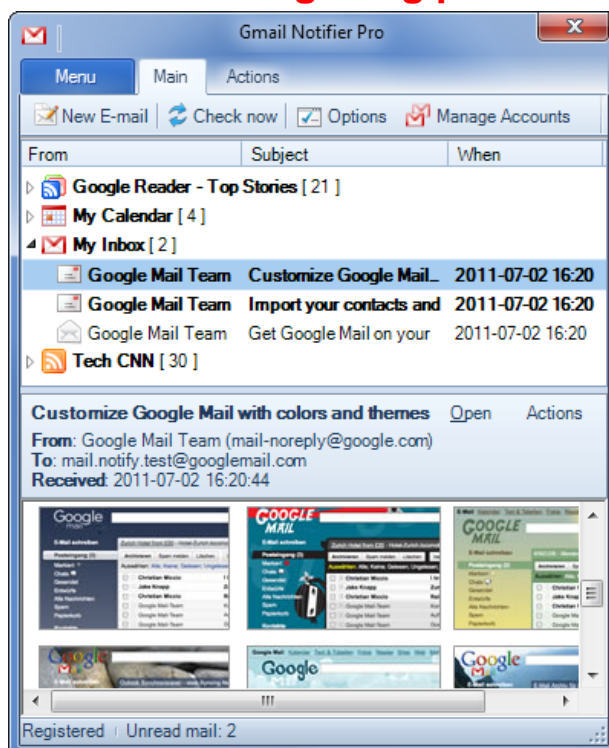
Gmail Notifier Pro

Menu | Main | Actions

New E-mail | Check now | Options | Manage Accounts

| From | Subject | When |
|---|---|---|
| Google Reader - Top Stories [ 21 ] | | |
| My Calendar [ 4 ] | | |
| My Inbox [ 2 ] | | |
| Google Mail Team | Customize Google Mail... | 2011-07-02 16:20 |
| Google Mail Team | Import your contacts and | 2011-07-02 16:20 |
| Google Mail Team | Get Google Mail on your | 2011-07-02 16:20 |
| Tech CNN [ 30 ] | | |

Customize Google Mail with colors and themes  Open  Actions
From: Google Mail Team (mail-noreply@google.com)
To: mail.notify.test@googlemail.com
Received: 2011-07-02 16:20:44

Google
GOOGLE MAIL
GOOGLE MAIL
Google
Google

Registered | Unread mail: 2